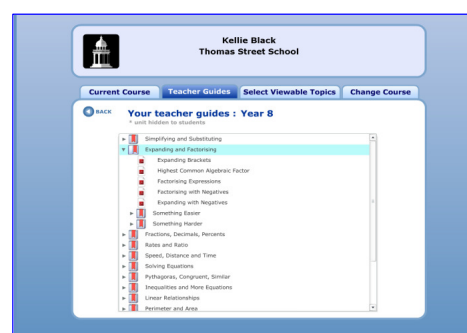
Kellie Black
Thomas Street School

Current Course
Teacher Guides
Select Viewable Topics
Change Course

BACK

Your teacher guides : Year 8
* unit hidden to students

Simplifying and Substituting
Expanding and Factorising
Expanding Brackets
Highest Common Algebraic Factor
Factorising Expressions
Factorising with Negatives
Expanding with Negatives
Something Easier
Something Harder
Fractions, Decimals, Percents
Rates and Ratio
Speed, Distance and Time
Solving Equations
Pythagoras, Congruent, Similar
Inequalities and More Equations
Linear Relationships
Perimeter and Area